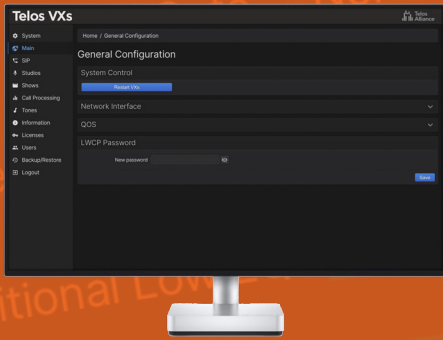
Telos VXs

Telos Alliance

System
Main
SIP
Studios
Shows
Call Processing
Tones
Information
Licenses
Users
Backup/Restore
Logout

Home / General Configuration

General Configuration

System Control

Reset VXs

Network Interface

QOS

LWCP Password

New password

Save

itional Lo